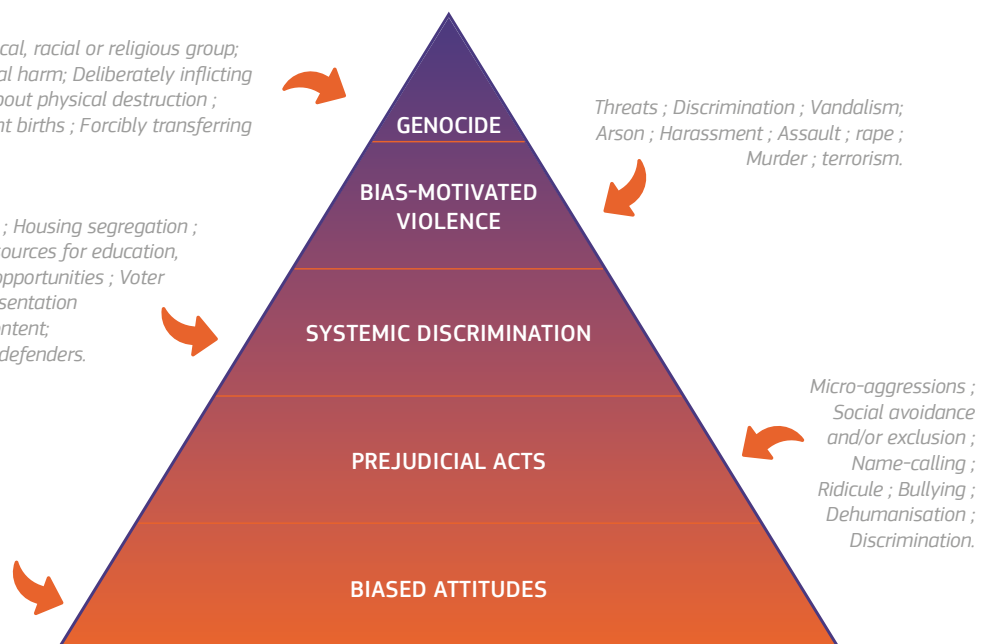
cal, racial or religious group; al harm; Deliberately inflicting bout physical destruction ; nt births ; Forcibly transferring

; Housing segregation ; ources for education, opportunities ; Voter sentation ntent; defenders.

GENOCIDE

BIAS-MOTIVATED VIOLENCE

SYSTEMIC DISCRIMINATION

PREJUDICIAL ACTS

BIASED ATTITUDES

Threats ; Discrimination ; Vandalism; Arson ; Harassment ; Assault ; rape ; Murder ; terrorism.

Micro-aggressions ; Social avoidance and/or exclusion ; Name-calling ; Ridicule ; Bullying ; Dehumanisation ; Discrimination.